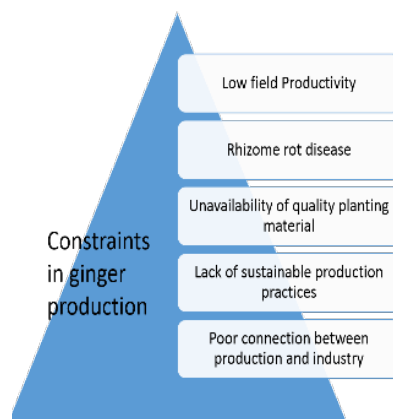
Constraints in ginger production

Low field Productivity

Rhizome rot disease

Unavailability of quality planting material

Lack of sustainable production practices

Poor connection between production and industry